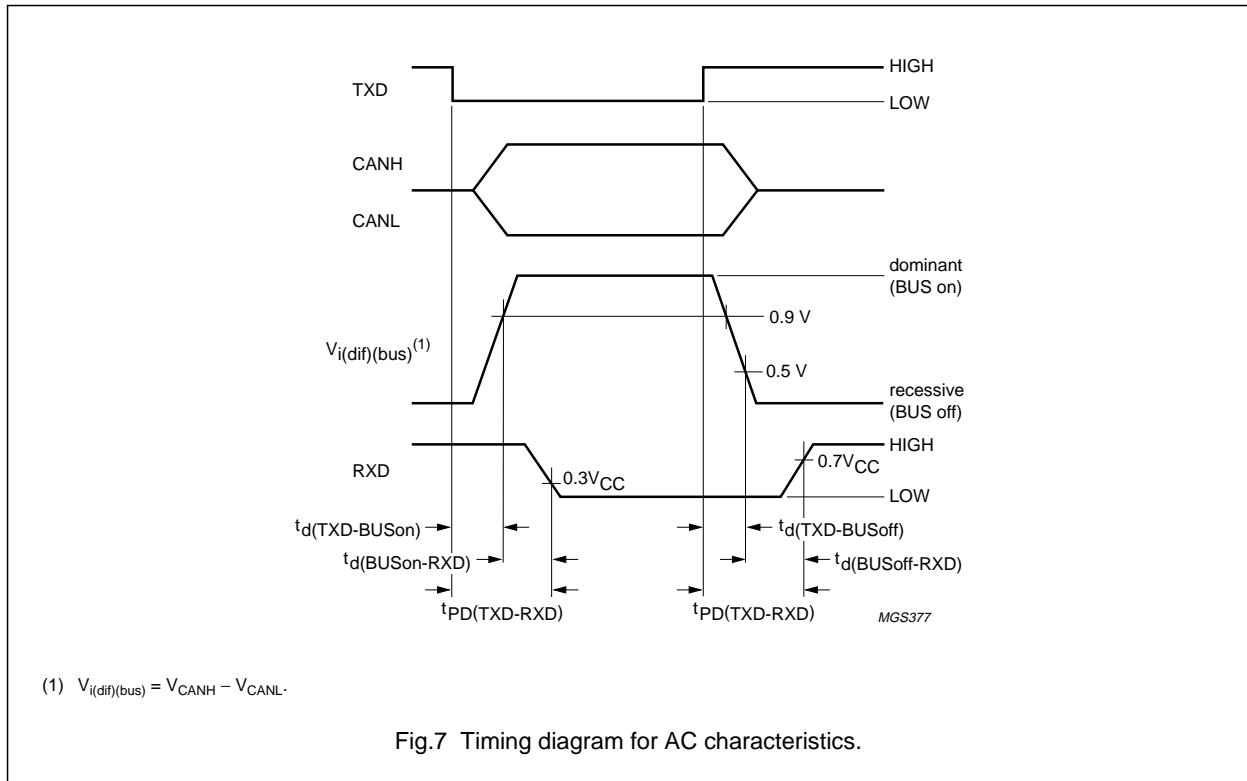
TXD
HIGH
LOW
CANH
CANL
dominant (BUS on)
0.9 V
$V_{i(dif)(bus)}^{(1)}$
0.5 V
recessive (BUS off)
RXD
HIGH
$0.3V_{CC}$
$0.7V_{CC}$
LOW
$t_{d(TXD-BUSon)}$
$t_{d(TXD-BUSoff)}$
$t_{d(BUSon-RXD)}$
$t_{d(BUSoff-RXD)}$
$t_{PD(TXD-RXD)}$
$t_{PD(TXD-RXD)}$
MGS377

(1) $V_{i(dif)(bus)} = V_{CANH} - V_{CANL}$.

Fig.7 Timing diagram for AC characteristics.